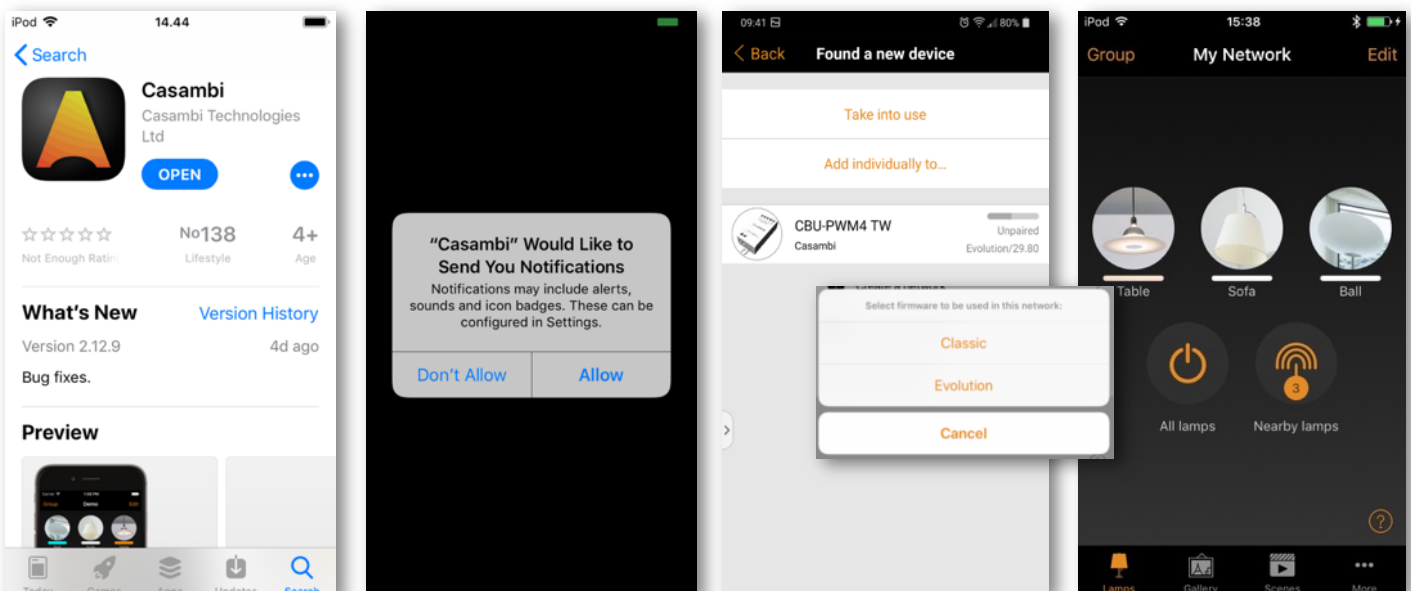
iPod 14.44

Search

Casambi

Casambi Technologies Ltd

OPEN

Not Enough Ratin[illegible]

No138

Lifestyle

4+

Age

What's New

Version History

Version 2.12.9

4d ago

Bug fixes.

Preview

Today Games Apps Updates Search

"Casambi" Would Like to Send You Notifications

Notifications may include alerts, sounds and icon badges. These can be configured in Settings.

Don't Allow

Allow

09:41 80%

Back

Found a new device

Take into use

Add individually to...

CBU-PWM4 TW

Casambi

Unpaired

Evolution/29.80

Select firmware to be used in this network:

Classic

Evolution

Cancel

iPod 15:38

Group

My Network

Edit

Table

Sofa

Ball

All lamps

3

Nearby lamps

?

Lamps Gallery Scenes More